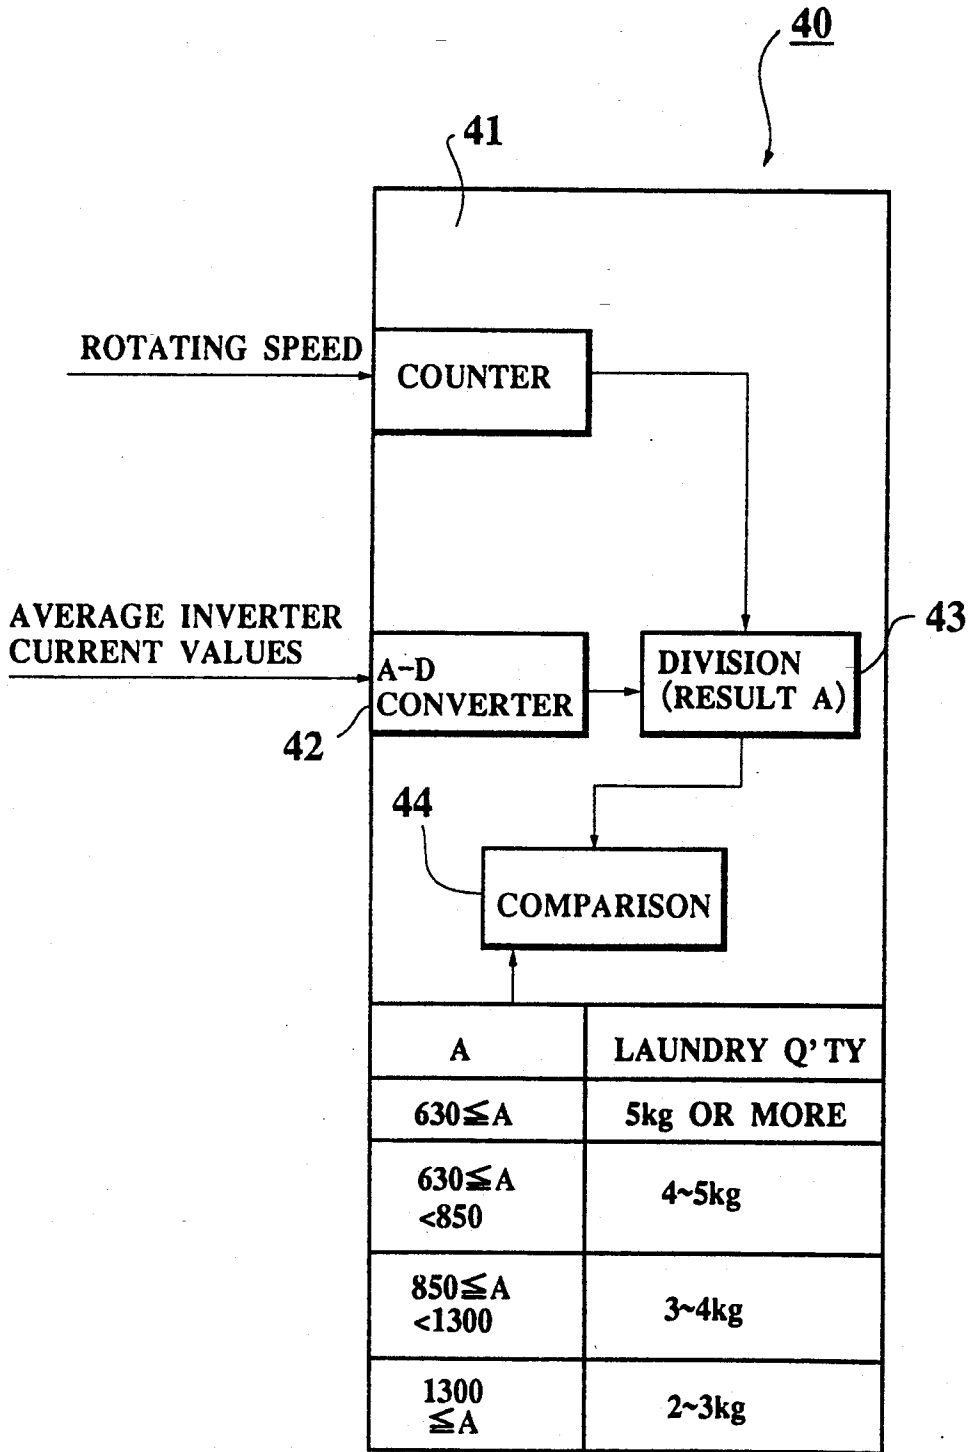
40

41

ROTATING SPEED

COUNTER

AVERAGE INVERTER CURRENT VALUES

A-D CONVERTER

42

DIVISION (RESULT A)

43

44

COMPARISON

| A | LAUNDRY Q'TY |
|---|---|
| $630\leqq A$ | 5kg OR MORE |
| $630\leqq A$ $<850$ | 4~5kg |
| $850\leqq A$ $<1300$ | 3~4kg |
| $1300$ $\leqq A$ | 2~3kg |